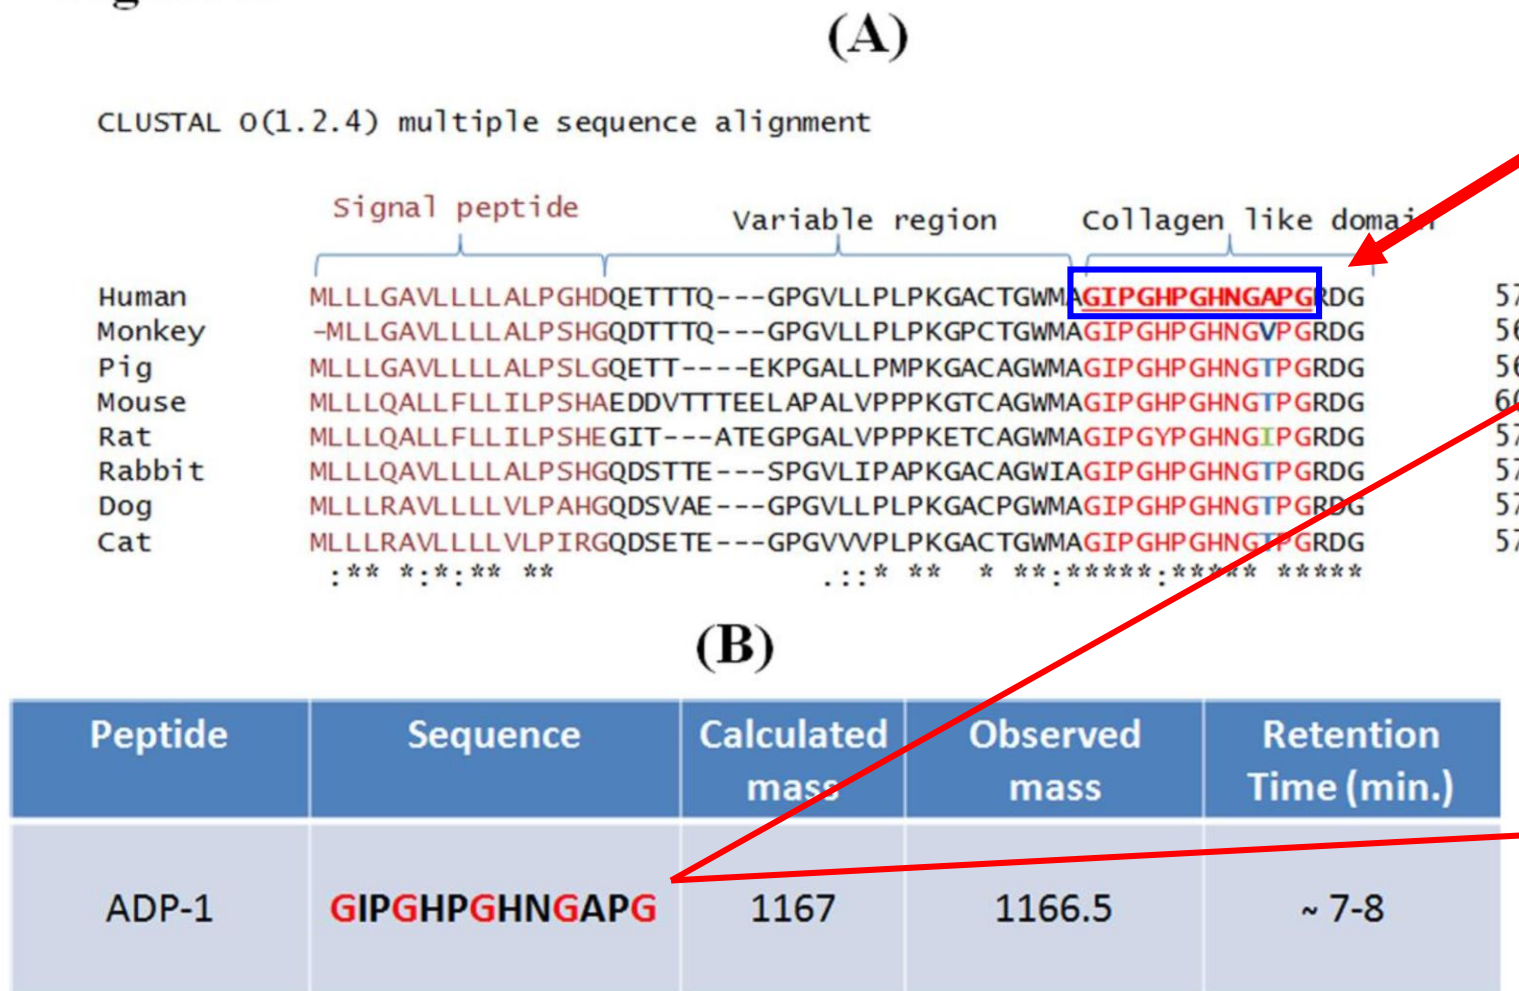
(A)

CLUSTAL O(1.2.4) multiple sequence alignment

Signal peptide    Variable region    Collagen like doma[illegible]

Human MLLLGAVLLLLALPGHDQETTTQ---GPGVLLPLPKGACTGWMAGIPGHPGHNGAPGRDG 57
Monkey -MLLGAVLLLLALPSHGQDTTTQ---GPGVLLPLPKGPCTGWMAGIPGHPGHNGVPGRDG 56
Pig MLLLGAVLLLLALPSLGQETT----EKPGALLPMPKGACAGWMAGIPGHPGHNGTPGRDG 56
Mouse MLLLQALLFLLILPSHAEDDVTTTEELAPALVPPPKGTCAGWMAGIPGHPGHNGTPGRDG 6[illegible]
Rat MLLLQALLFLLILPSHEGIT---ATEGPGALVPPPKETCAGWMAGIPGYPGHNGIPGRDG 57
Rabbit MLLLQAVLLLLALPSHGQDSTTE---SPGVLIPAPKGACAGWIAGIPGHPGHNGTPGRDG 57
Dog MLLLRAVLLLLVLPAHGQDSVAE---GPGVLLPLPKGACPGWMAGIPGHPGHNGTPGRDG 57
Cat MLLLRAVLLLLVLPIRGQDSETE---GPGVVVPLPKGACTGWMAGIPGHPGHNG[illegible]PGRDG 57
:** *:*:** **    .::* ** * **:*****:***** *****

(B)

| Peptide | Sequence | Calculated mass | Observed mass | Retention Time (min.) |
|---|---|---|---|---|
| ADP-1 | GIPGHPGHNGAPG | 1167 | 1166.5 | ~ 7-8 |